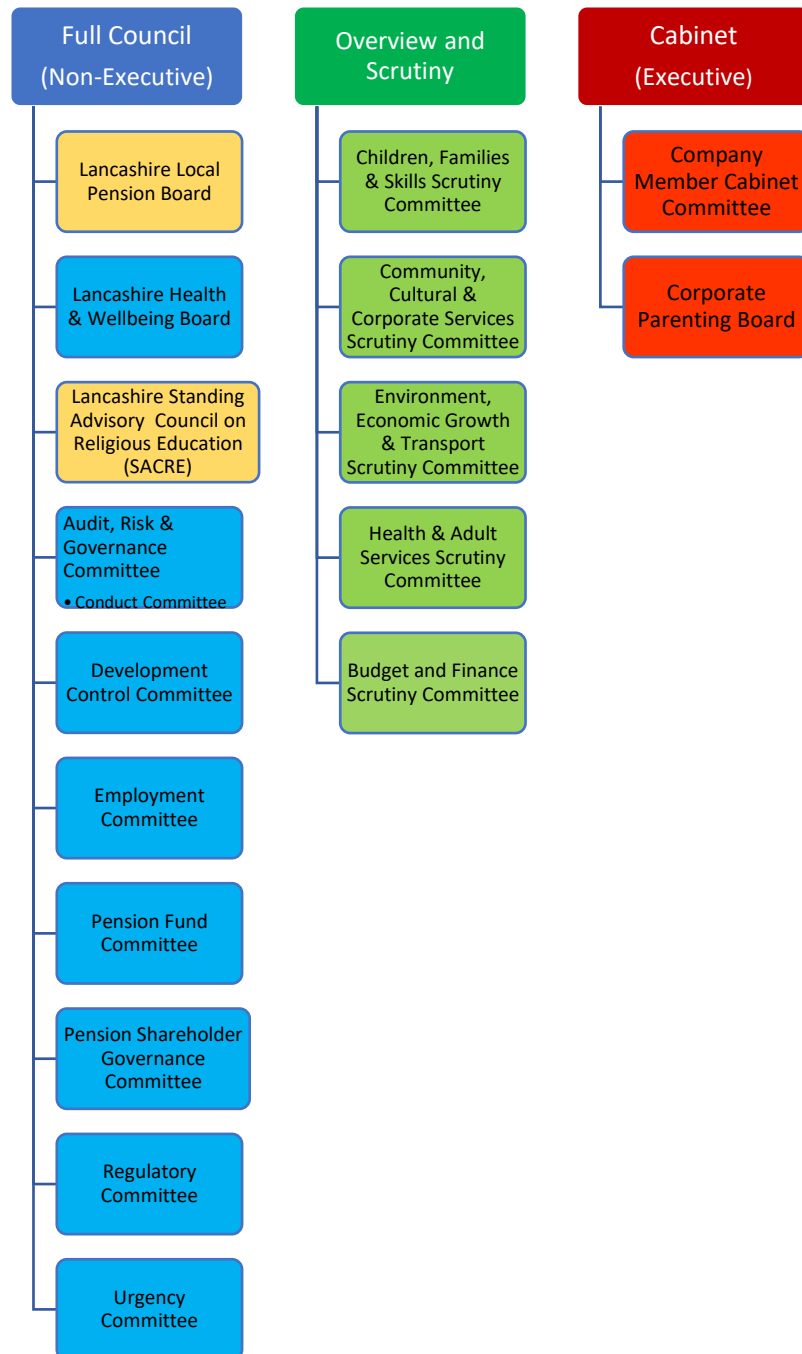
Full Council
(Non-Executive)

Lancashire Local Pension Board

Lancashire Health & Wellbeing Board

Lancashire Standing Advisory Council on Religious Education (SACRE)

Audit, Risk & Governance Committee
• Conduct Committee

Development Control Committee

Employment Committee

Pension Fund Committee

Pension Shareholder Governance Committee

Regulatory Committee

Urgency Committee

Overview and Scrutiny

Children, Families & Skills Scrutiny Committee

Community, Cultural & Corporate Services Scrutiny Committee

Environment, Economic Growth & Transport Scrutiny Committee

Health & Adult Services Scrutiny Committee

Budget and Finance Scrutiny Committee

Cabinet
(Executive)

Company Member Cabinet Committee

Corporate Parenting Board